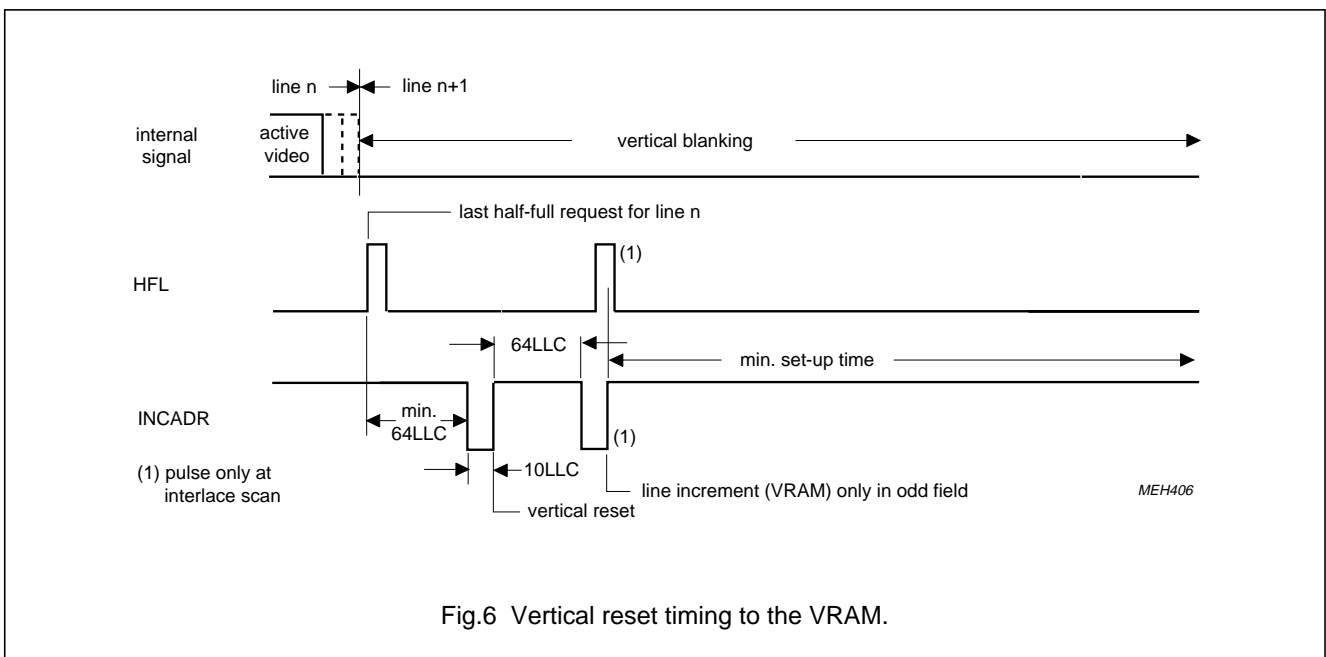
line n

line n+1

internal signal

active video

vertical blanking

last half-full request for line n

HFL

(1)

64LLC

min. set-up time

INCADR

min. 64LLC

(1)

(1) pulse only at interlace scan

10LLC

line increment (VRAM) only in odd field

vertical reset

MEH406

Fig.6 Vertical reset timing to the VRAM.